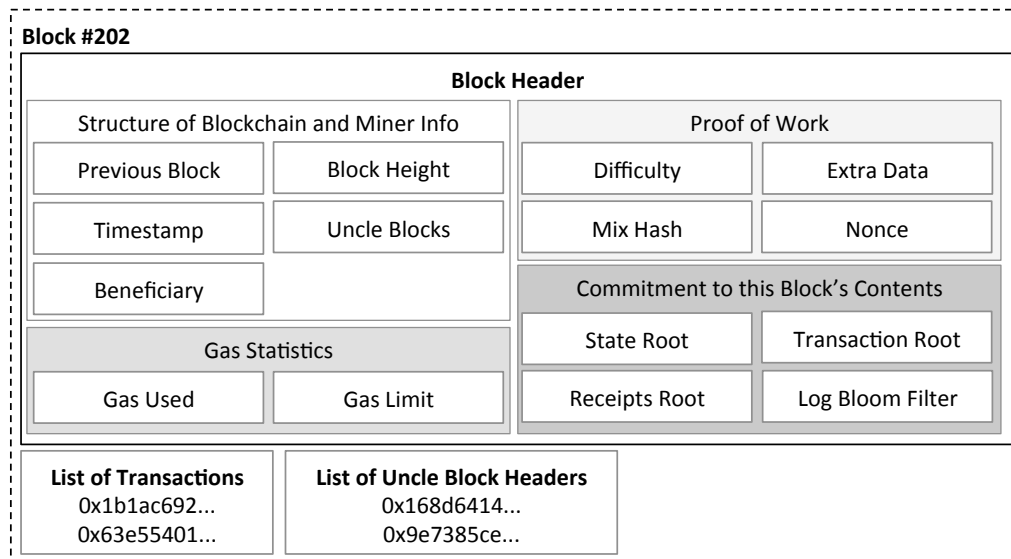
Block #202

Block Header

Structure of Blockchain and Miner Info

Previous Block

Block Height

Timestamp

Uncle Blocks

Beneficiary

Gas Statistics

Gas Used

Gas Limit

Proof of Work

Difficulty

Extra Data

Mix Hash

Nonce

Commitment to this Block's Contents

State Root

Transaction Root

Receipts Root

Log Bloom Filter

List of Transactions
0x1b1ac692...
0x63e55401...

List of Uncle Block Headers
0x168d6414...
0x9e7385ce...